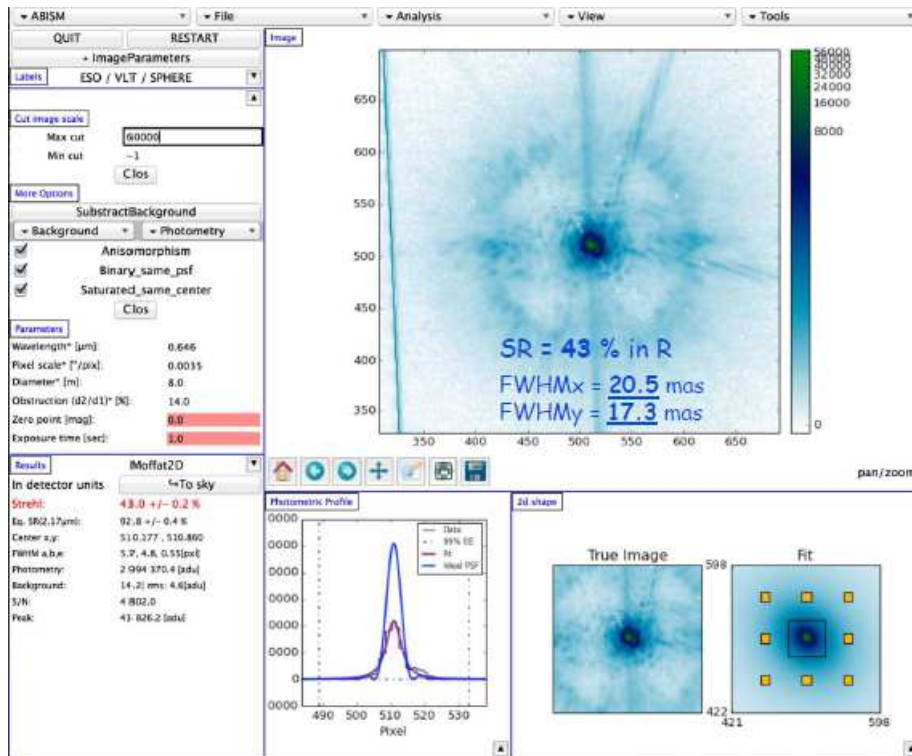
▾ ABISM ▾ File ▾ Analysis ▾ View ▾ Tools

QUIT RESTART

+ ImageParameters

Labels ESO / VLT / SPHERE

Cut image scale

Max cut 60000

Min cut -1

Clos

More Options

SubstractBackground

▾ Background ▾ Photometry

Anisomorphism

Binary_same_psf

Saturated_same_center

Clos

Parameters

Wavelength* [µm]: 0.646

Pixel scale* ["/pix]: 0.0035

Diameter* [m]: 8.0

Obstruction (d2/d1)* [%]: 14.0

Zero point [mag]: 0.0

Exposure time [sec]: 1.0

Results IMoffat2D

In detector units ↪To sky

Strehl: 43.0 +/- 0.2 %

Eq. SR(2.17µm): 92.8 +/- 0.4 %

Center x,y: 510.277 , 510.860

FWHM a,b,e: 5.7, 4.8, 0.55[pxl]

Photometry: 2 994 370.4 [adu]

Background: 14.2| rms: 4.6[adu]

S/N: 4 802.0

Peak: 43 826.2 [adu]

Image

650
600
550
500
450
400
350

350 400 450 500 550 600 650

56000
48000
40000
32000
24000
16000
8000
0

SR = 43 % in R

FWHMx = 20.5 mas

FWHMy = 17.3 mas

pan/zoom

Photometric Profile

0000
0000
0000
0000
0000
0
0000

Data
99% EE
Fit
Ideal PSF

490 500 510 520 530

Pixel

2d shape

True Image

Fit

598

422

421

598